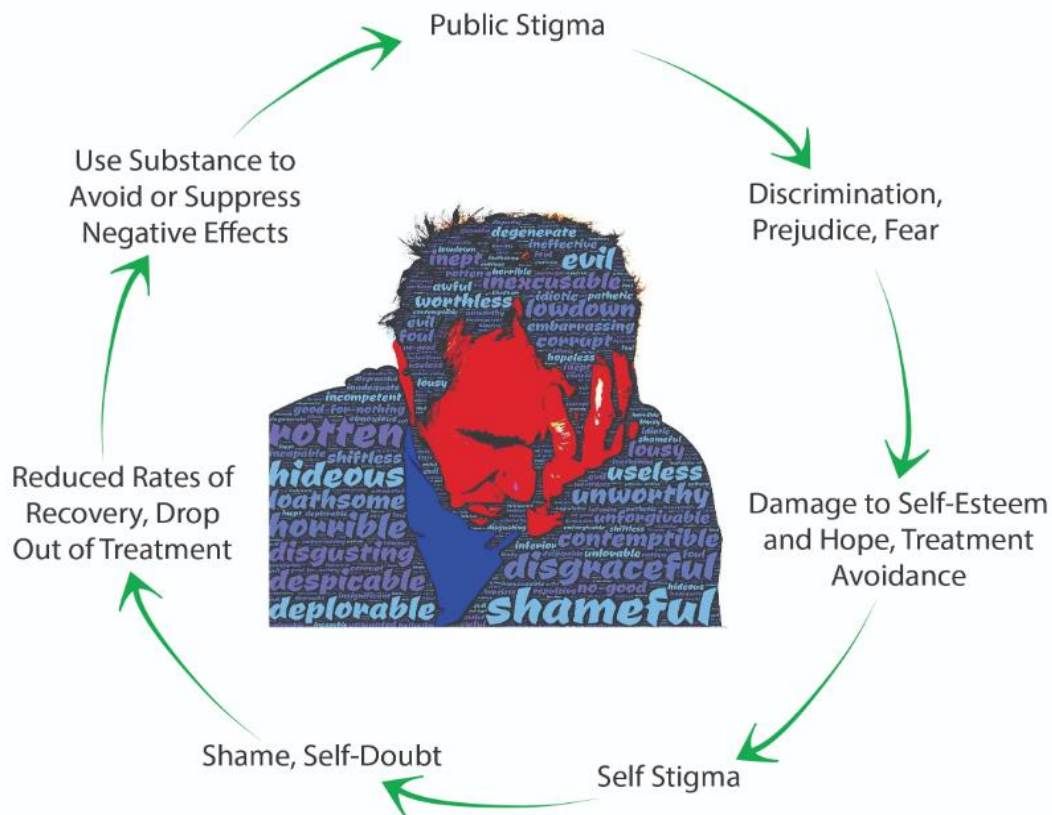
Public Stigma

Discrimination, Prejudice, Fear

Damage to Self-Esteem and Hope, Treatment Avoidance

Self Stigma

Shame, Self-Doubt

Reduced Rates of Recovery, Drop Out of Treatment

Use Substance to Avoid or Suppress Negative Effects

degenerate
ineffective
inept
evil
inexcusable
awful
horrible
pathetic
worthless
idiotic
lowdown
embarrassing
evil
foul
corrupt
hopeless
lousy
incompetent
good-for-nothing
rotten
shiftless
shameful
hideous
useless
lousy
loathsome
unworthy
unforgivable
horrible
contemptible
disgusting
unlovable
disgraceful
despicable
no-good
hideous
deplorable
shameful